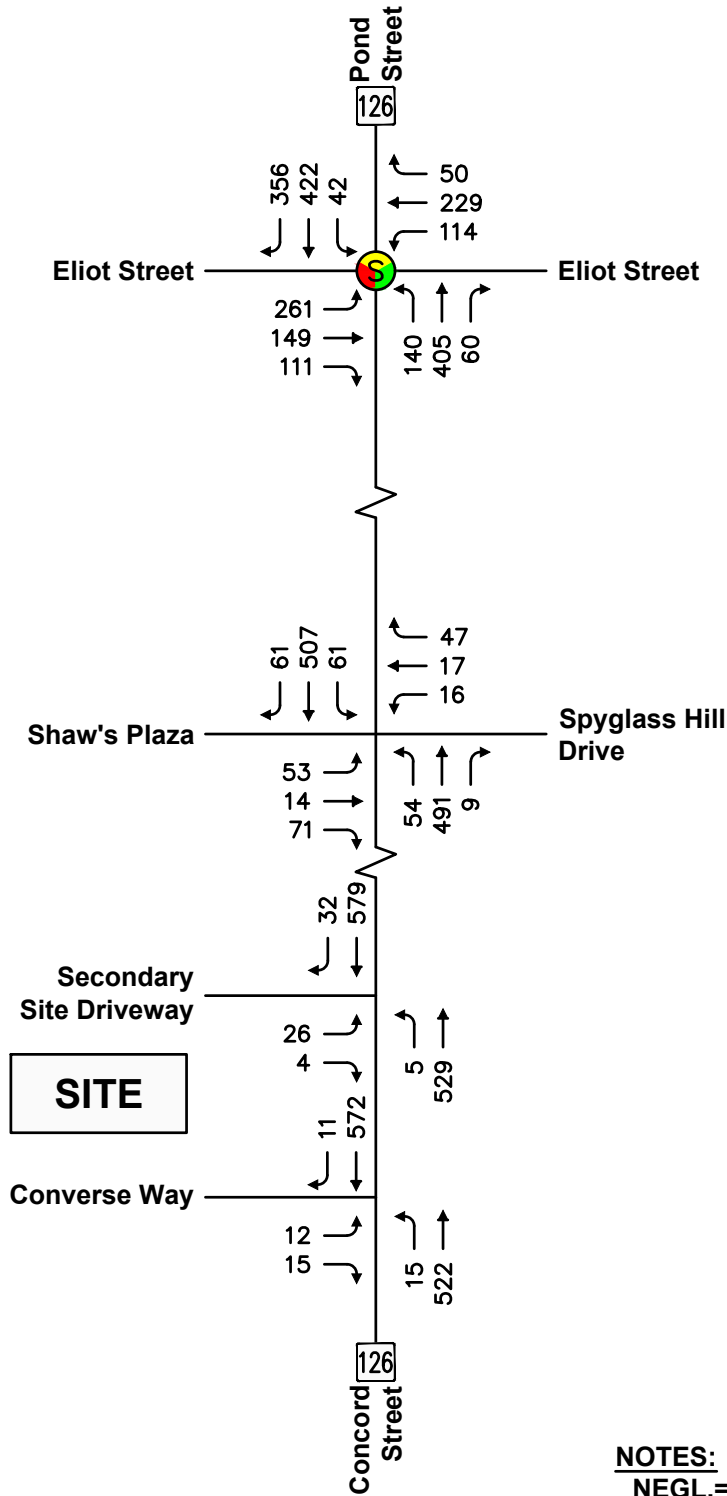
Pond Street
126
356 422 42
50
229
114
Eliot Street
S
Eliot Street
261
149
111
140 405 60
61 507 61
47
17
16
Shaw's Plaza
Spyglass Hill Drive
53
14
71
54 491 9
32 579
Secondary Site Driveway
26
4
5 529
SITE
11 572
Converse Way
12
15
15 522
126
Concord Street
NOTES:
NEGL.=